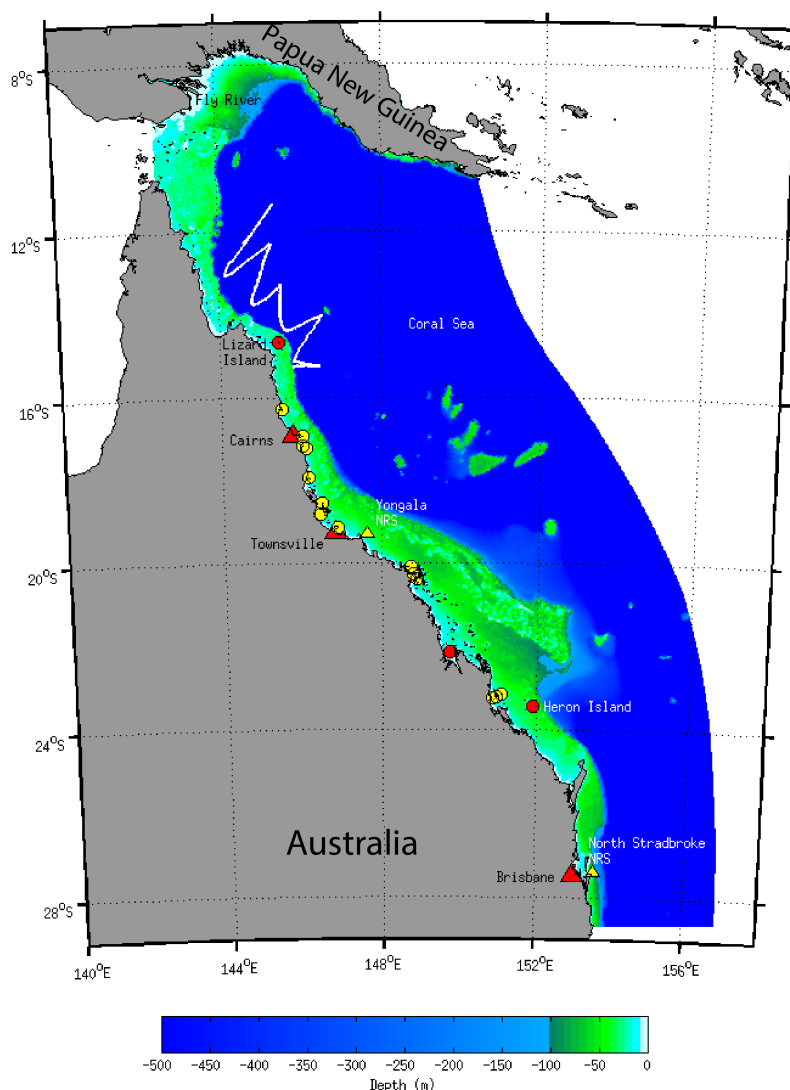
Papua New Guinea

Fly River

Coral Sea

Lizard Island

Cairns

Yongala NRS

Townsville

Heron Island

Australia

North Stradbroke NRS

Brisbane

$8^oS$

$12^oS$

$16^oS$

$20^oS$

$24^oS$

$28^oS$

$140^oE$

$144^oE$

$148^oE$

$152^oE$

$156^oE$

-500 -450 -400 -350 -300 -250 -200 -150 -100 -50 0

Depth (m)